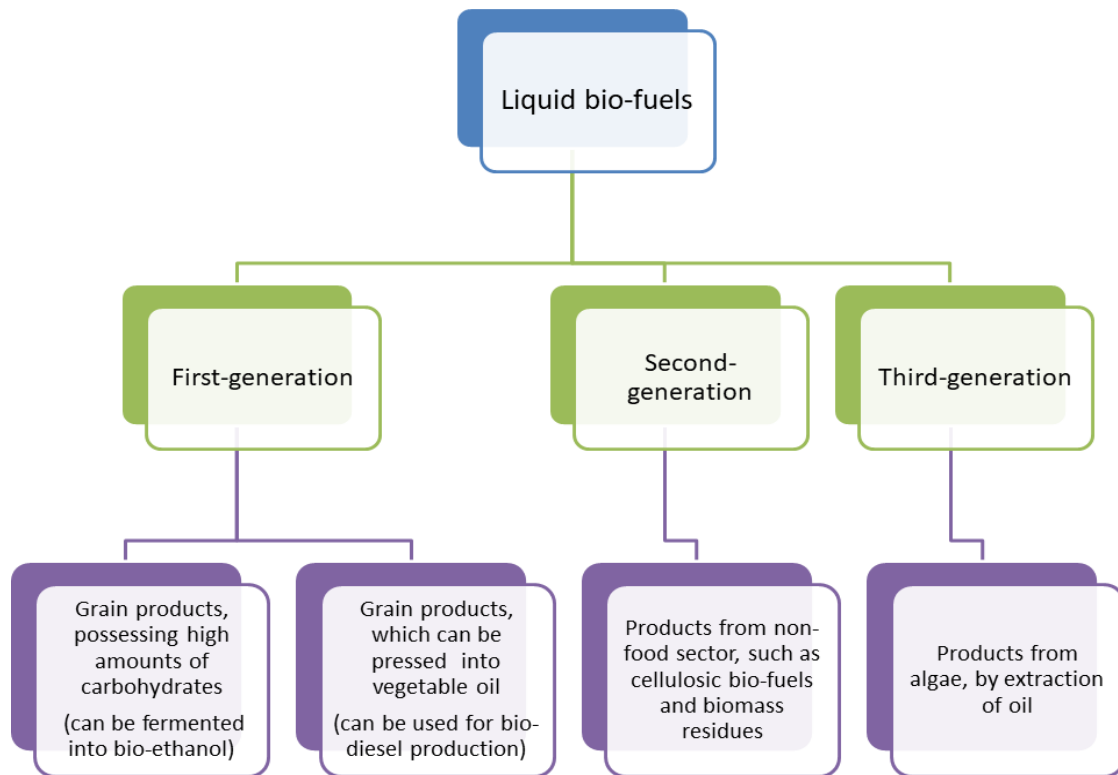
Liquid bio-fuels

First-generation

Second-generation

Third-generation

Grain products, possessing high amounts of carbohydrates
(can be fermented into bio-ethanol)

Grain products, which can be pressed into vegetable oil
(can be used for bio-diesel production)

Products from non-food sector, such as cellulosic bio-fuels and biomass residues

Products from algae, by extraction of oil